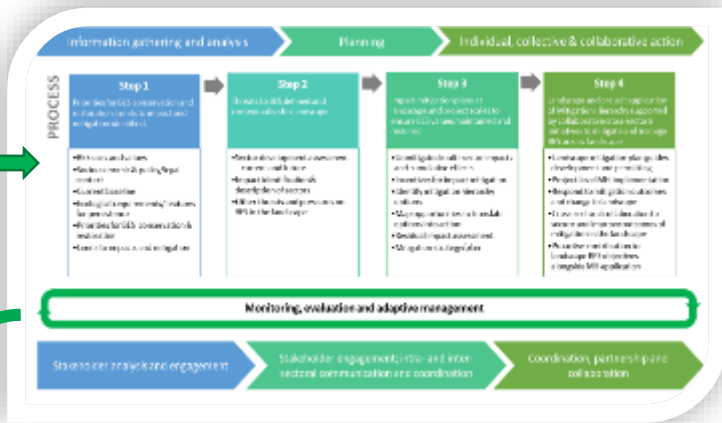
Information gathering and analysis

Planning

Individual, collective & collaborative action

PROCESS

Step 1

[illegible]

• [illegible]
• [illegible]
• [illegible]
• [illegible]
• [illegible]
• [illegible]

Step 2

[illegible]

• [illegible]
• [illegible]
• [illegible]

Step 3

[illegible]

• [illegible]
• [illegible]
• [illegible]
• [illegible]
• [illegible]
• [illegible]

Step 4

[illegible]

• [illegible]
• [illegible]
• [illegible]
• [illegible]
• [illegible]

Monitoring, evaluation and adaptive management

Stakeholder analysis and engagement

Stakeholder engagement; intra- and inter-sectoral communication and coordination

Coordination, partnership and collaboration